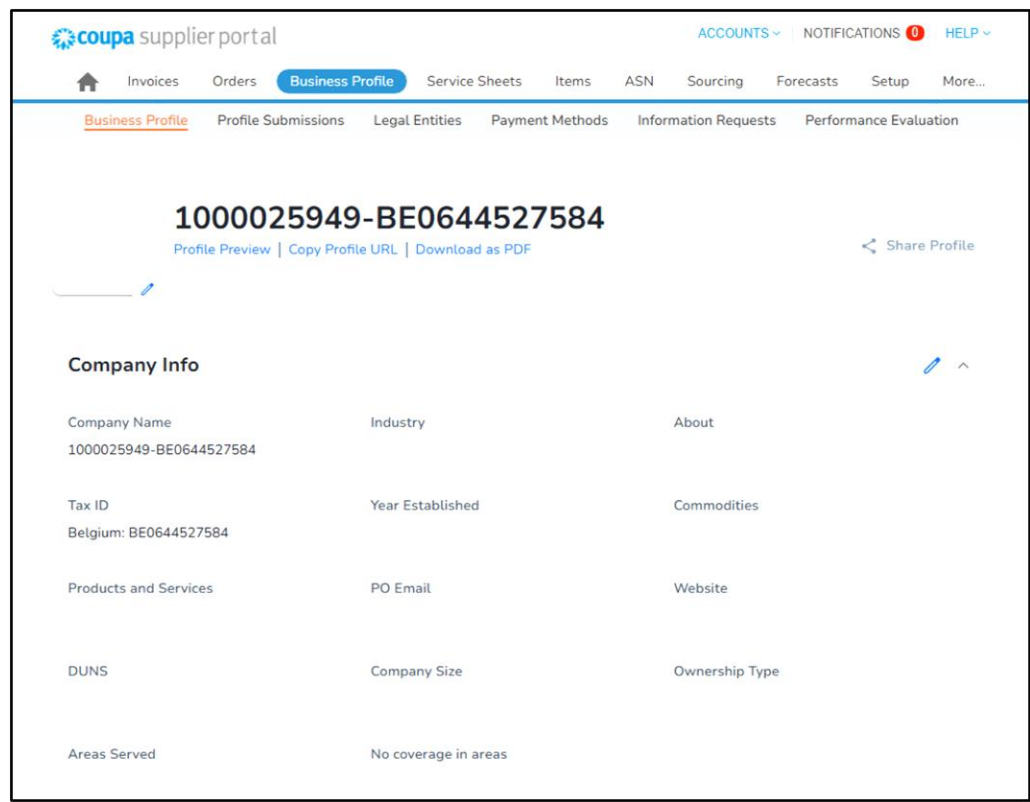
coupa supplier portal

ACCOUNTS NOTIFICATIONS 0 HELP

Invoices Orders Business Profile Service Sheets Items ASN Sourcing Forecasts Setup More...

Business Profile Profile Submissions Legal Entities Payment Methods Information Requests Performance Evaluation

1000025949-BE0644527584

Profile Preview | Copy Profile URL | Download as PDF

Share Profile

Company Info

Company Name
1000025949-BE0644527584

Industry

About

Tax ID
Belgium: BE0644527584

Year Established

Commodities

Products and Services

PO Email

Website

DUNS

Company Size

Ownership Type

Areas Served

No coverage in areas